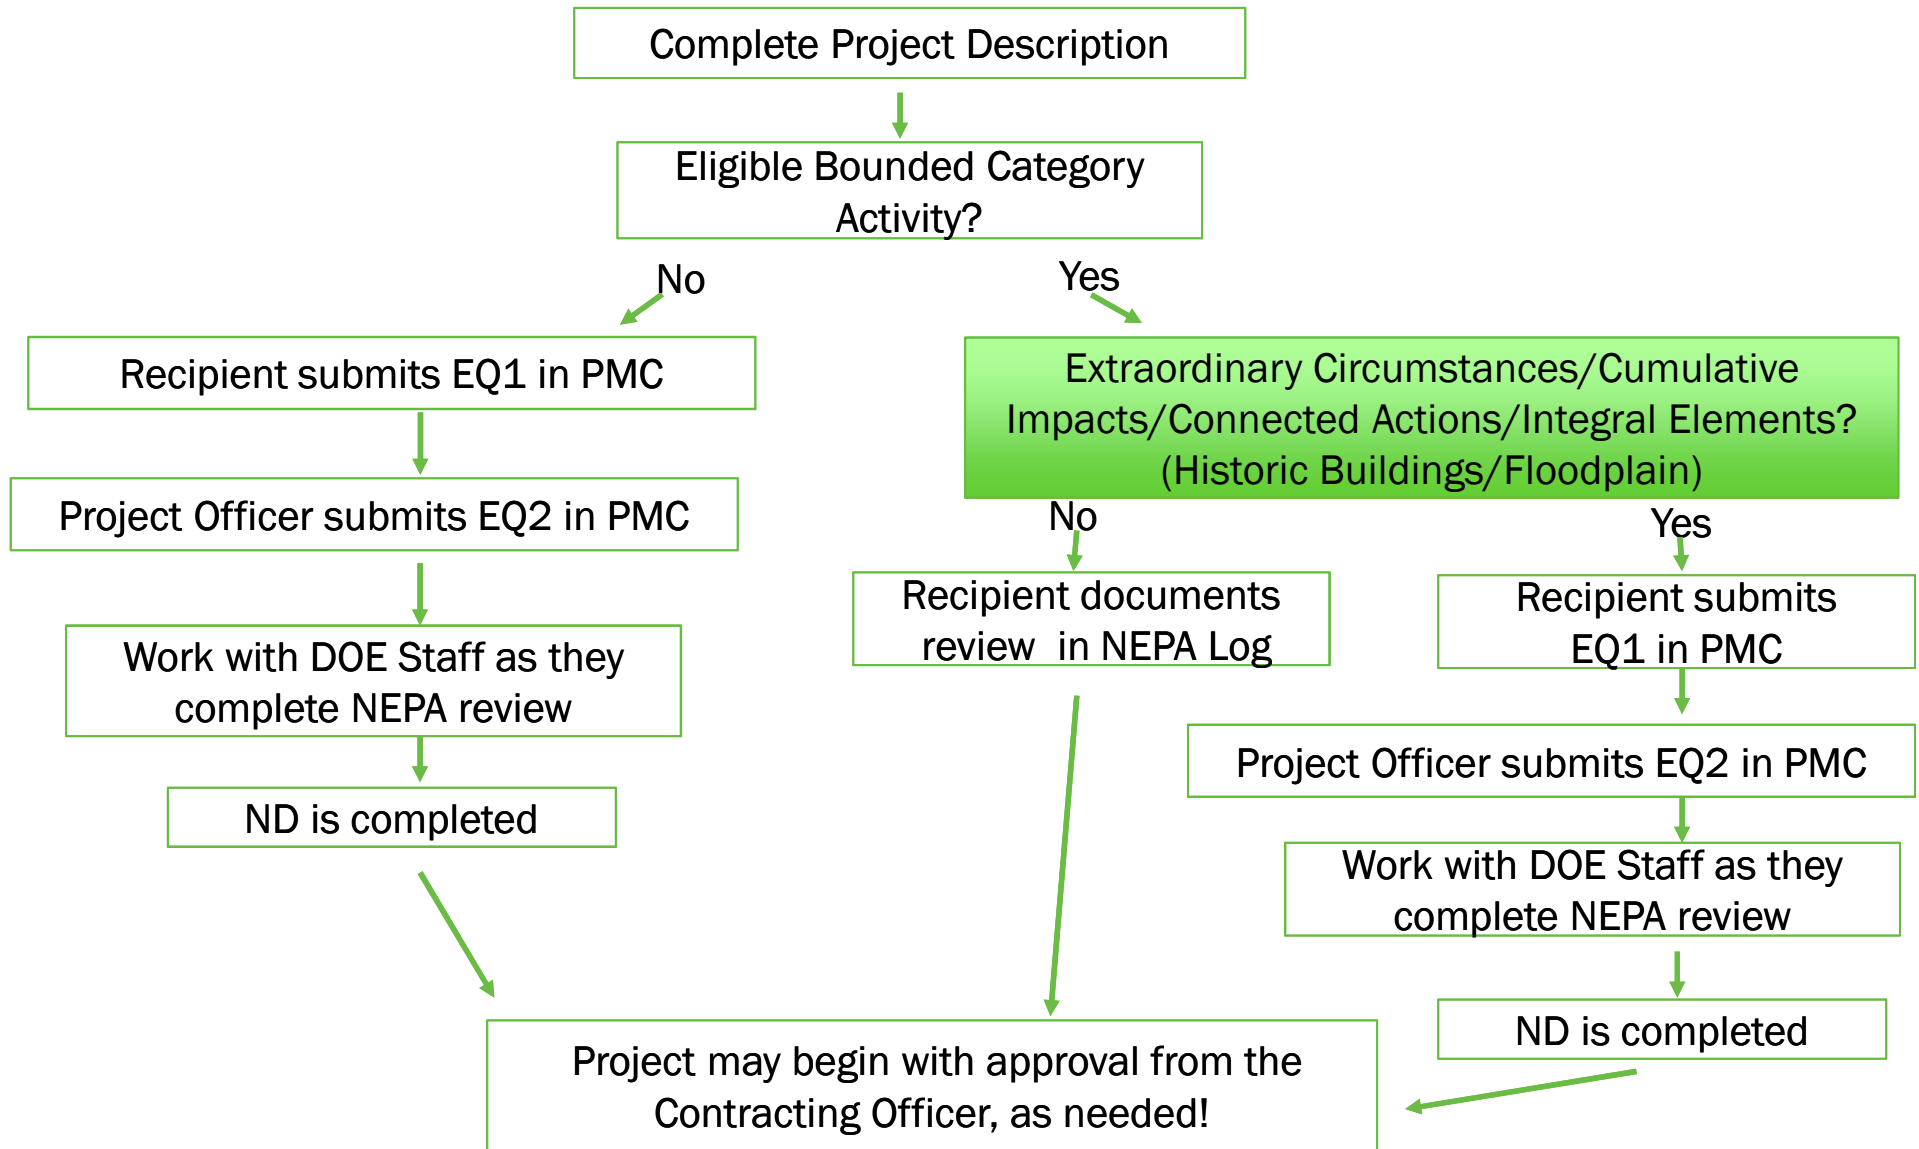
Complete Project Description

Eligible Bounded Category Activity?

No

Yes

Recipient submits EQ1 in PMC

Project Officer submits EQ2 in PMC

Work with DOE Staff as they complete NEPA review

ND is completed

Extraordinary Circumstances/Cumulative Impacts/Connected Actions/Integral Elements? (Historic Buildings/Floodplain)

No

Yes

Recipient documents review in NEPA Log

Recipient submits EQ1 in PMC

Project Officer submits EQ2 in PMC

Work with DOE Staff as they complete NEPA review

ND is completed

Project may begin with approval from the Contracting Officer, as needed!